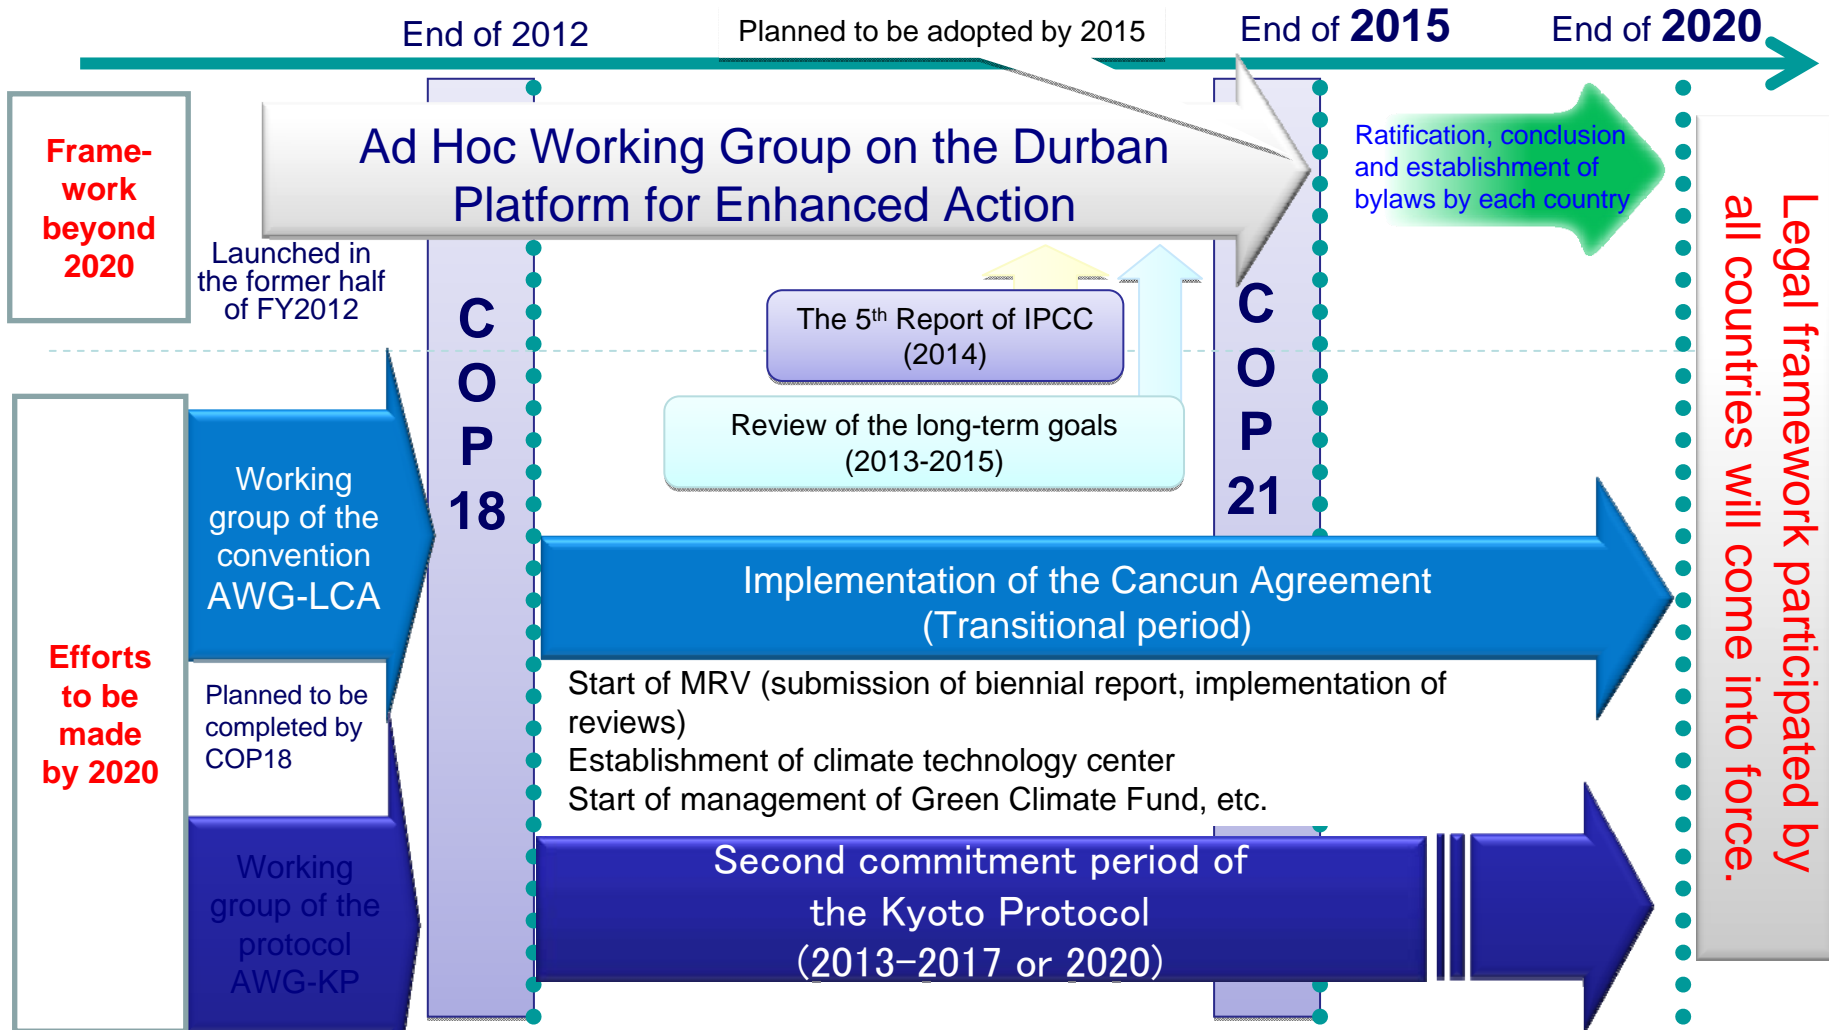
End of 2012

Planned to be adopted by 2015

End of 2015

End of 2020

Frame-work beyond 2020

Ad Hoc Working Group on the Durban Platform for Enhanced Action

Launched in the former half of FY2012

Ratification, conclusion and establishment of bylaws by each country

COP 18

COP 21

The 5th Report of IPCC (2014)

Review of the long-term goals (2013-2015)

Legal framework participated by all countries will come into force.

Efforts to be made by 2020

Working group of the convention AWG-LCA

Planned to be completed by COP18

Implementation of the Cancun Agreement (Transitional period)

Start of MRV (submission of biennial report, implementation of reviews)
Establishment of climate technology center
Start of management of Green Climate Fund, etc.

Working group of the protocol AWG-KP

Second commitment period of the Kyoto Protocol (2013–2017 or 2020)